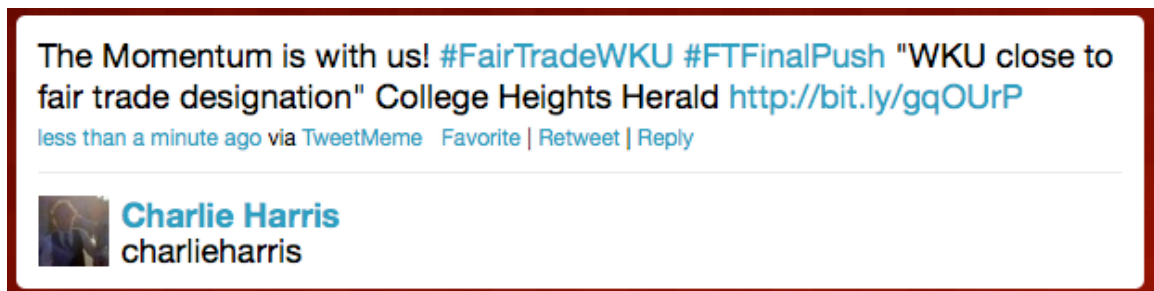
The Momentum is with us! #FairTradeWKU #FTFinalPush "WKU close to fair trade designation" College Heights Herald http://bit.ly/gqOUrP

less than a minute ago via TweetMeme Favorite | Retweet | Reply

Charlie Harris
charlieharris